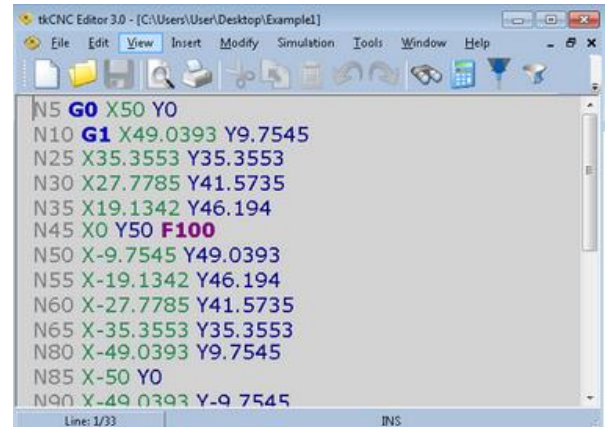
tkCNC Editor 3.0 - [C:\Users\User\Desktop\Example1]

File Edit View Insert Modify Simulation Tools Window Help

N5 G0 X50 Y0
N10 G1 X49.0393 Y9.7545
N25 X35.3553 Y35.3553
N30 X27.7785 Y41.5735
N35 X19.1342 Y46.194
N45 X0 Y50 F100
N50 X-9.7545 Y49.0393
N55 X-19.1342 Y46.194
N60 X-27.7785 Y41.5735
N65 X-35.3553 Y35.3553
N80 X-49.0393 Y9.7545
N85 X-50 Y0
N90 X-49.0393 Y-9.7545

Line: 1/33 INS